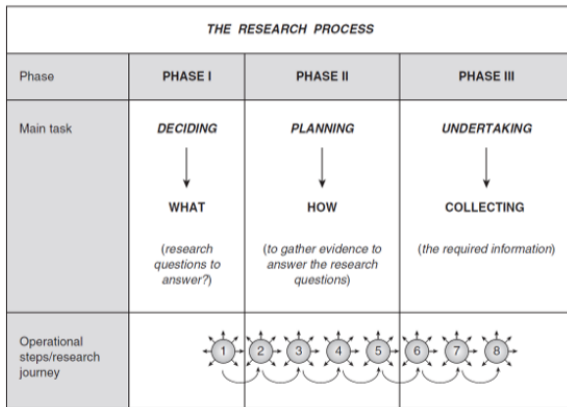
THE RESEARCH PROCESS

| Phase | PHASE I | PHASE II | PHASE III |
|---|---|---|---|
| Main task | DECIDING ↓ WHAT (research questions to answer?) | PLANNING ↓ HOW (to gather evidence to answer the research questions) | UNDERTAKING ↓ COLLECTING (the required information) |
| Operational steps/research journey | 1 | 2 3 4 5 | 6 7 8 |